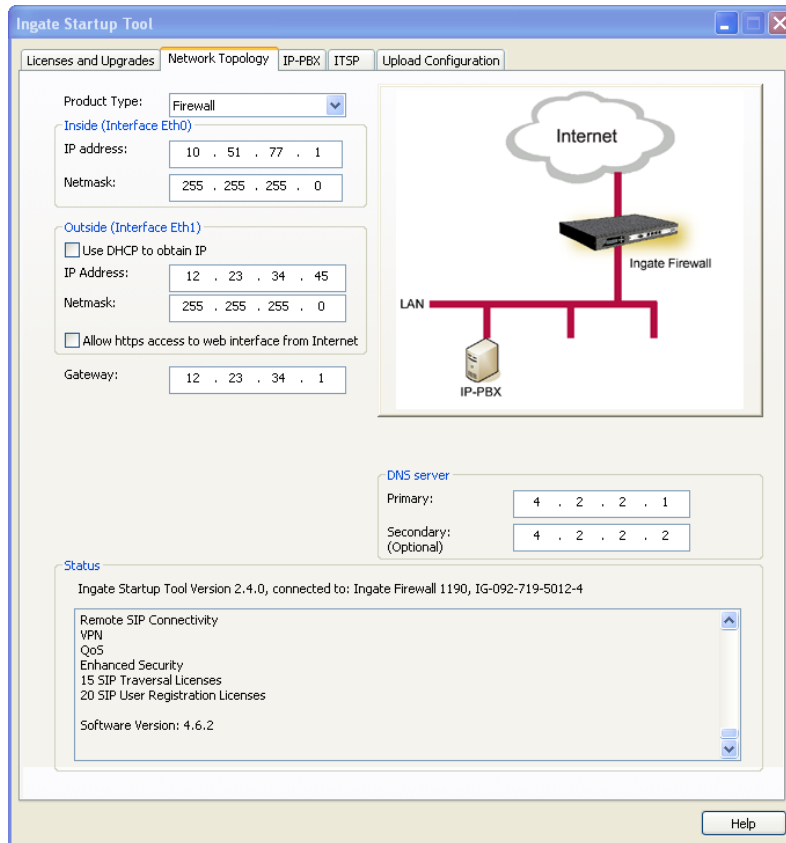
Ingate Startup Tool

Licenses and Upgrades | Network Topology | IP-PBX | ITSP | Upload Configuration

Product Type: Firewall

Inside (Interface Eth0)
IP address: 10 . 51 . 77 . 1
Netmask: 255 . 255 . 255 . 0

Outside (Interface Eth1)
Use DHCP to obtain IP
IP Address: 12 . 23 . 34 . 45
Netmask: 255 . 255 . 255 . 0
Allow https access to web interface from Internet

Gateway: 12 . 23 . 34 . 1

Internet
Ingate Firewall
LAN
IP-PBX

DNS server
Primary: 4 . 2 . 2 . 1
Secondary: (Optional) 4 . 2 . 2 . 2

Status
Ingate Startup Tool Version 2.4.0, connected to: Ingate Firewall 1190, IG-092-719-5012-4

Remote SIP Connectivity
VPN
QoS
Enhanced Security
15 SIP Traversal Licenses
20 SIP User Registration Licenses

Software Version: 4.6.2

Help